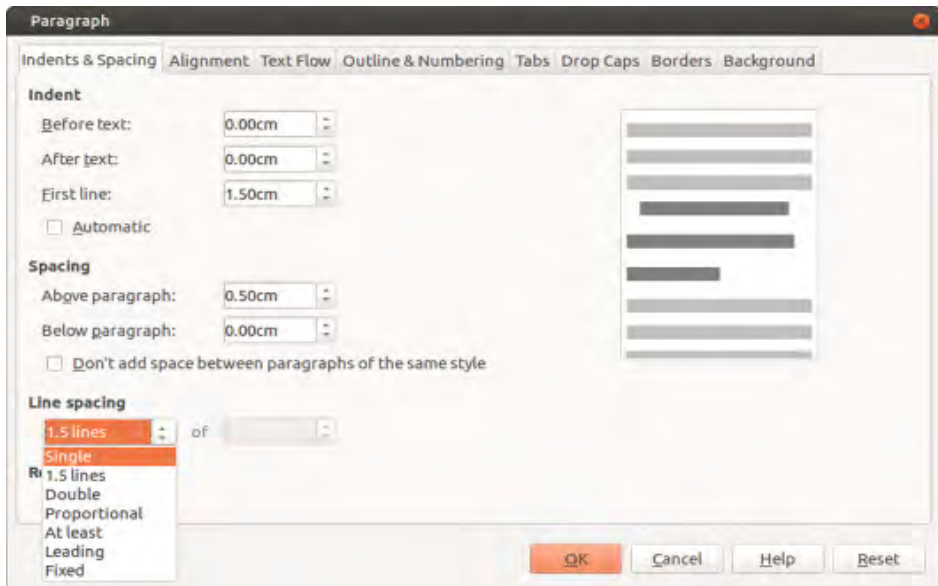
Paragraph

Indents & Spacing | Alignment | Text Flow | Outline & Numbering | Tabs | Drop Caps | Borders | Background

Indent

Before text: 0.00cm

After text: 0.00cm

First line: 1.50cm

Automatic

Spacing

Above paragraph: 0.50cm

Below paragraph: 0.00cm

Don't add space between paragraphs of the same style

Line spacing

1.5 lines of

R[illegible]

Single
1.5 lines
Double
Proportional
At least
Leading
Fixed

OK | Cancel | Help | Reset